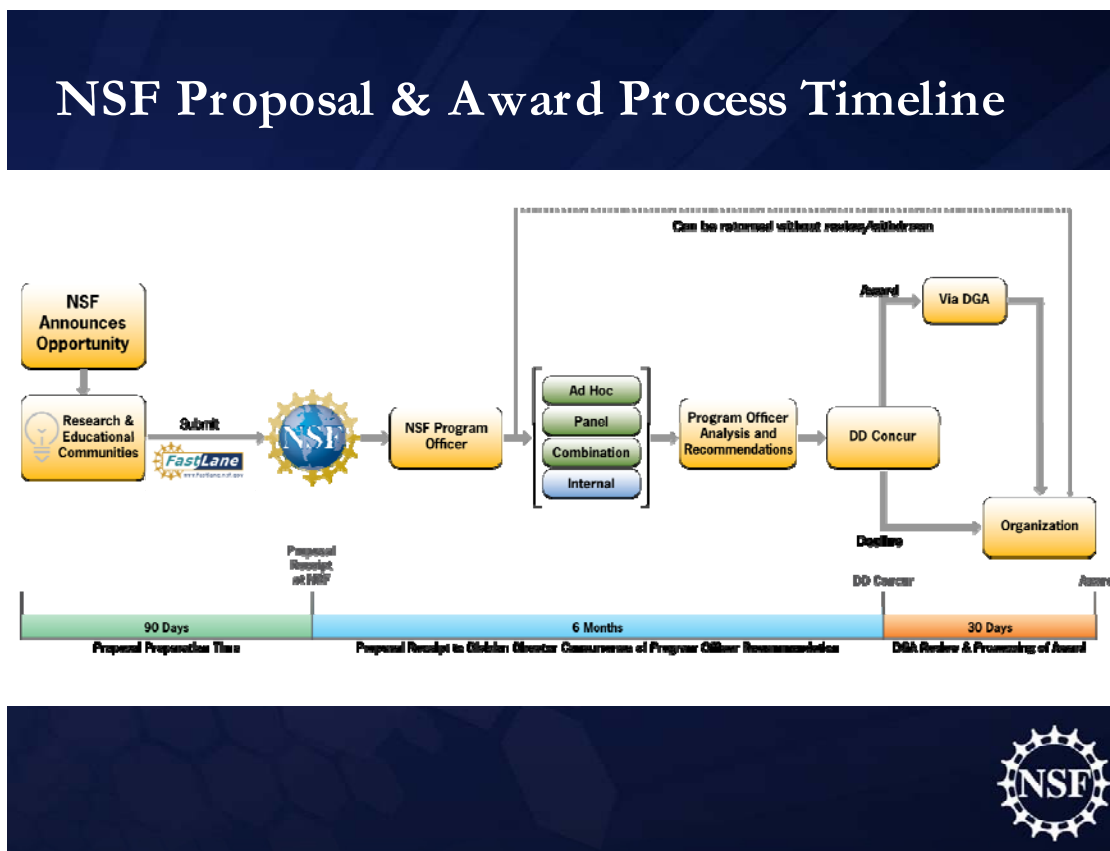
NSF Proposal & Award Process Timeline

Can be returned without review/withdrawn

NSF Announces Opportunity

Research & Educational Communities

Submit

FastLane
www.fastlane.nsf.gov

NSF

NSF Program Officer

Ad Hoc
Panel
Combination
Internal

Program Officer Analysis and Recommendations

DD Concur

Award

Via DGA

Decline

Organization

Proposal Receipt at NSF

DD Concur

Award

90 Days
Proposal Preparation Time

6 Months
Proposal Receipt to Division Director Concurrence of Program Officer Recommendation

30 Days
DGA Review & Processing of Award

NSF